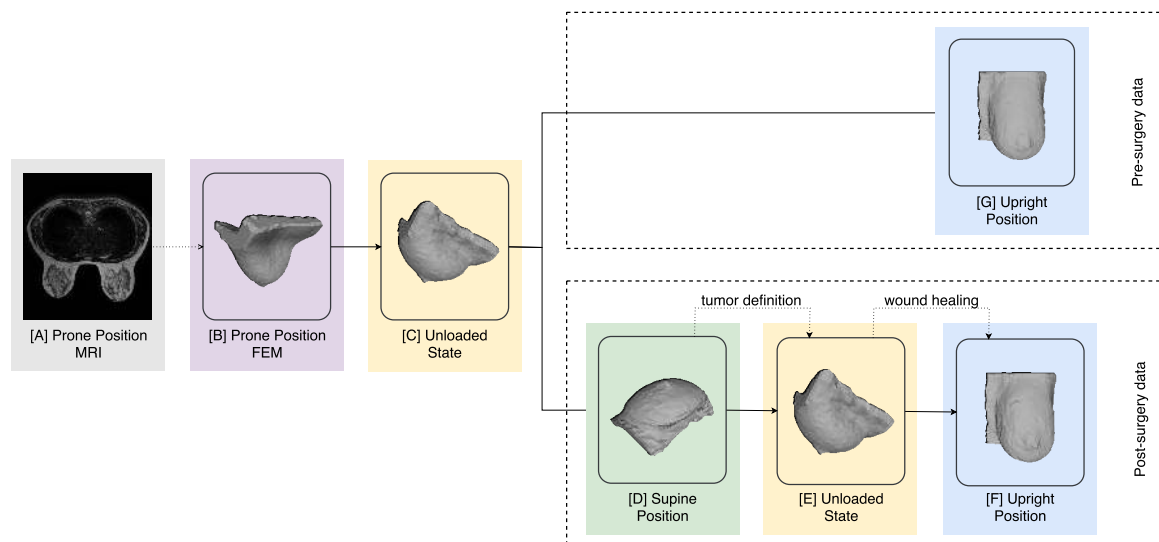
[A] Prone Position MRI

[B] Prone Position FEM

[C] Unloaded State

[G] Upright Position

Pre-surgery data

tumor definition

wound healing

[D] Supine Position

[E] Unloaded State

[F] Upright Position

Post-surgery data